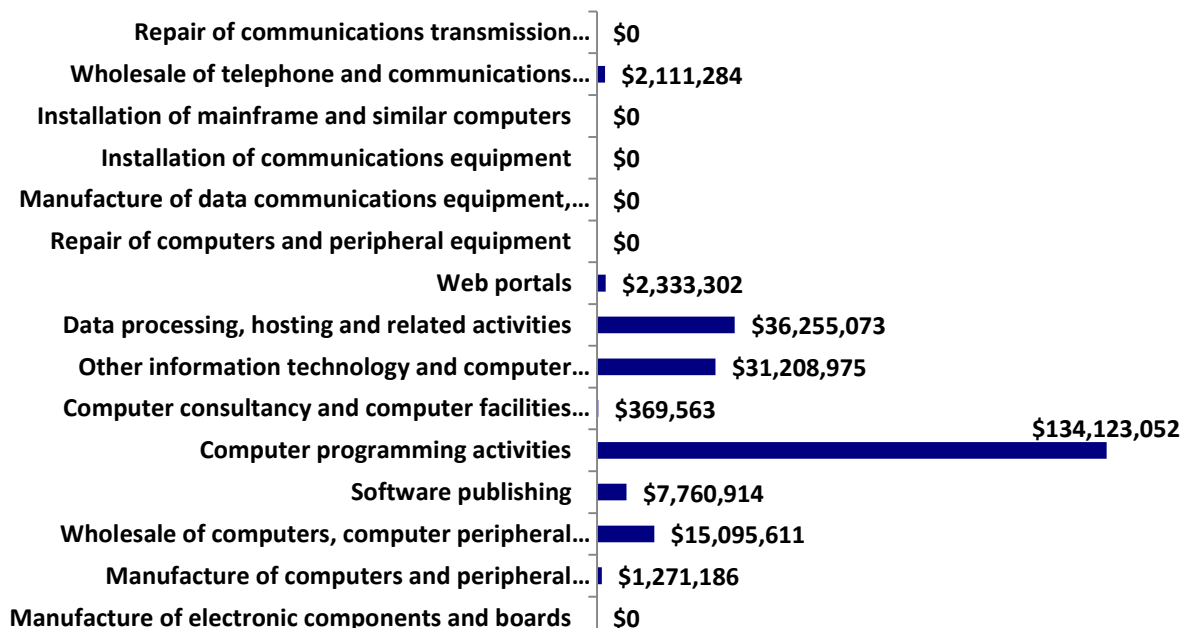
| Category | Value |
|---|---|
| Repair of communications transmission… | \$0 |
| Wholesale of telephone and communications… | \$2,111,284 |
| Installation of mainframe and similar computers | \$0 |
| Installation of communications equipment | \$0 |
| Manufacture of data communications equipment,… | \$0 |
| Repair of computers and peripheral equipment | \$0 |
| Web portals | \$2,333,302 |
| Data processing, hosting and related activities | \$36,255,073 |
| Other information technology and computer… | \$31,208,975 |
| Computer consultancy and computer facilities… | \$369,563 |
| Computer programming activities | \$134,123,052 |
| Software publishing | \$7,760,914 |
| Wholesale of computers, computer peripheral… | \$15,095,611 |
| Manufacture of computers and peripheral… | \$1,271,186 |
| Manufacture of electronic components and boards | \$0 |